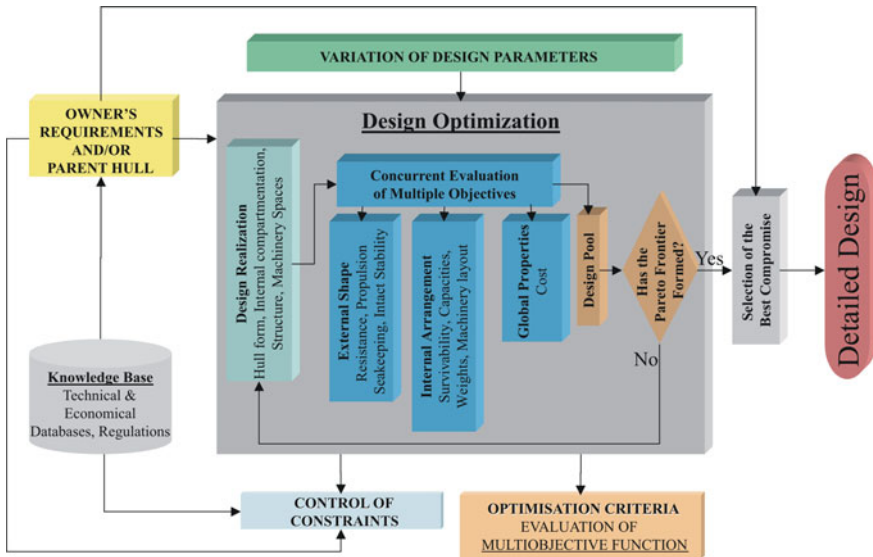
VARIATION OF DESIGN PARAMETERS

OWNER'S REQUIREMENTS AND/OR PARENT HULL

Design Optimization

Design Realization
Hull form, Internal compartmentation, Structure, Machinery Spaces

Concurrent Evaluation of Multiple Objectives

External Shape
Resistance, Propulsion Seakeeping, Intact Stability

Internal Arrangement
Survivability, Capacities, Weights, Machinery layout

Global Properties
Cost

Design Pool

Has the Pareto Frontier Formed?

Yes

No

Selection of the Best Compromise

Detailed Design

Knowledge Base
Technical & Economical Databases, Regulations

CONTROL OF CONSTRAINTS

OPTIMISATION CRITERIA
EVALUATION OF MULTIOBJECTIVE FUNCTION